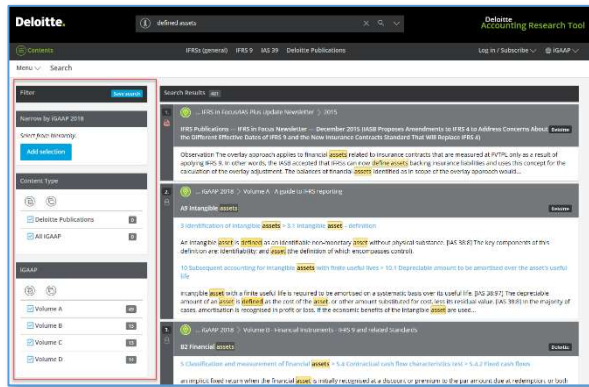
Deloitte.

defined assets

Deloitte Accounting Research Tool

Contents

IFRSs (general) IFRS 9 IAS 39 Deloitte Publications

Log in / Subscribe IGAAP

Menu Search

Filter

Save search

Narrow by iGAAP 2018

Select from hierarchy.

Add selection

Content Type

Deloitte Publications

All iGAAP

iGAAP

Volume A

Volume B

Volume C

Volume D

Search Results

... IFRS in Focus/IAS Plus Update Newsletter > 2015

IFRS Publications — IFRS in Focus Newsletter — December 2015 (IASB Proposes Amendments to IFRS 4 to Address Concerns About the Different Effective Dates of IFRS 9 and the New Insurance Contracts Standard That Will Replace IFRS 4)

Deloitte

Observation The overlay approach applies to financial assets related to insurance contracts that are measured at FVTPL only as a result of applying IFRS 9. In other words, the IASB accepted that IFRSs can now define assets backing insurance liabilities and uses this concept for the calculation of the overlay adjustment. The balances of financial assets identified as in scope of the overlay approach would...

2.

... iGAAP 2018 > Volume A · A guide to IFRS reporting

A9 Intangible assets

Deloitte

3 Identification of intangible assets > 3.1 Intangible asset - definition

An intangible asset is defined as an identifiable non-monetary asset without physical substance. [IAS 38:8] The key components of this definition are: identifiability; and asset (the definition of which encompasses control).

10 Subsequent accounting for intangible assets with finite useful lives > 10.1 Depreciable amount to be amortised over the asset's useful life

Intangible asset with a finite useful life is required to be amortised on a systematic basis over its useful life. [IAS 38:97] The depreciable amount of an asset is defined as the cost of the asset, or other amount substituted for cost, less its residual value. [IAS 38:8] In the majority of cases, amortisation is recognised in profit or loss. If the economic benefits of the intangible asset are used...

1.

... iGAAP 2018 > Volume B · Financial Instruments · IFRS 9 and related Standards

B2 Financial assets

Deloitte

5 Classification and measurement of financial assets > 5.4 Contractual cash flow characteristics test > 5.4.2 Fixed cash flows

an implicit fixed return when the financial asset is initially recognised at a discount or premium to the par amount due at redemption, or both